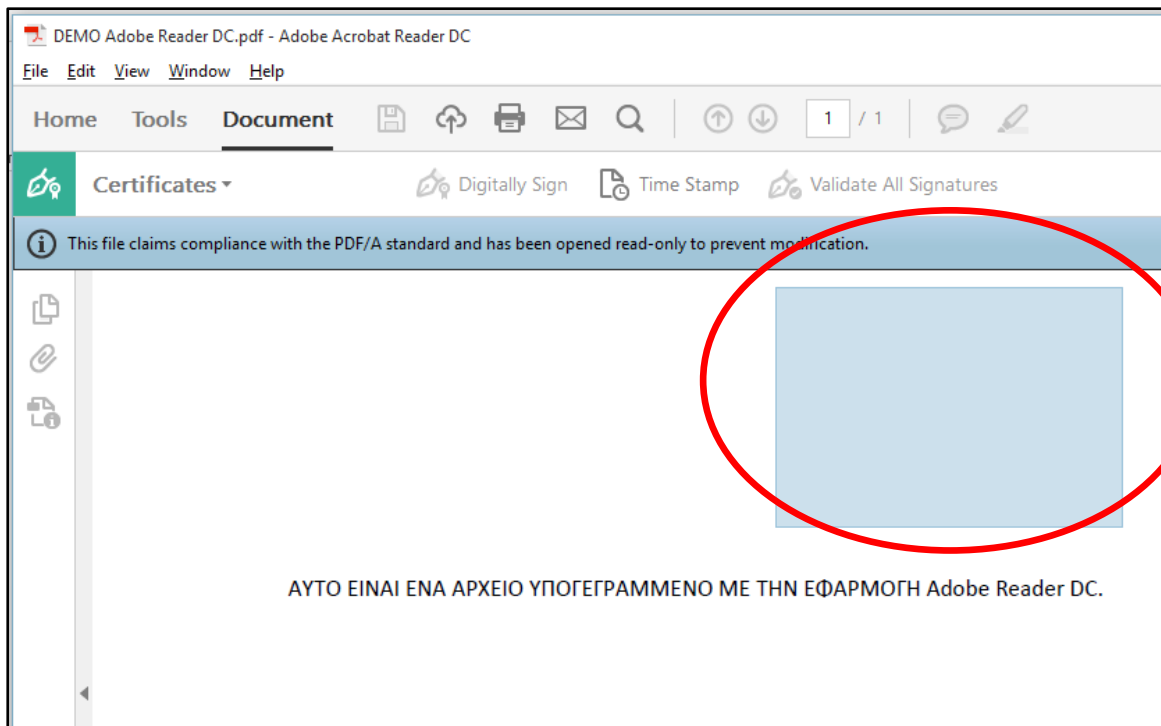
DEMO Adobe Reader DC.pdf - Adobe Acrobat Reader DC

File Edit View Window Help

Home Tools Document 1 / 1

Certificates Digitally Sign Time Stamp Validate All Signatures

This file claims compliance with the PDF/A standard and has been opened read-only to prevent modification.

ΑΥΤΟ ΕΙΝΑΙ ΕΝΑ ΑΡΧΕΙΟ ΥΠΟΓΕΓΡΑΜΜΕΝΟ ΜΕ ΤΗΝ ΕΦΑΡΜΟΓΗ Adobe Reader DC.